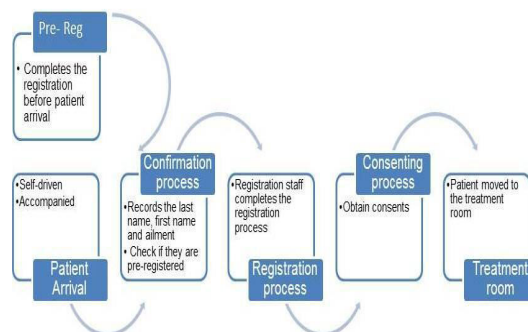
Pre- Reg

• Completes the registration before patient arrival

•Self-driven
•Accompanied

Patient Arrival

Confirmation process

•Records the last name, first name and ailment
• Check if they are pre-registered

•Registration staff completes the registration process

Registration process

Consenting process

•Obtain consents

•Patient moved to the treatment room

Treatment room